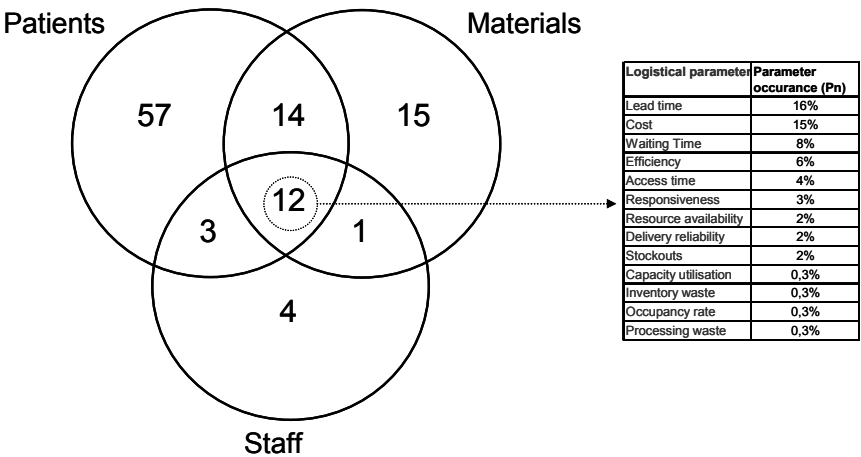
Patients

Materials

57

14

15

12

3

1

4

Staff

| Logistical parameter | Parameter occurance (Pn) |
|---|---|
| Lead time | 16% |
| Cost | 15% |
| Waiting Time | 8% |
| Efficiency | 6% |
| Access time | 4% |
| Responsiveness | 3% |
| Resource availability | 2% |
| Delivery reliability | 2% |
| Stockouts | 2% |
| Capacity utilisation | 0,3% |
| Inventory waste | 0,3% |
| Occupancy rate | 0,3% |
| Processing waste | 0,3% |